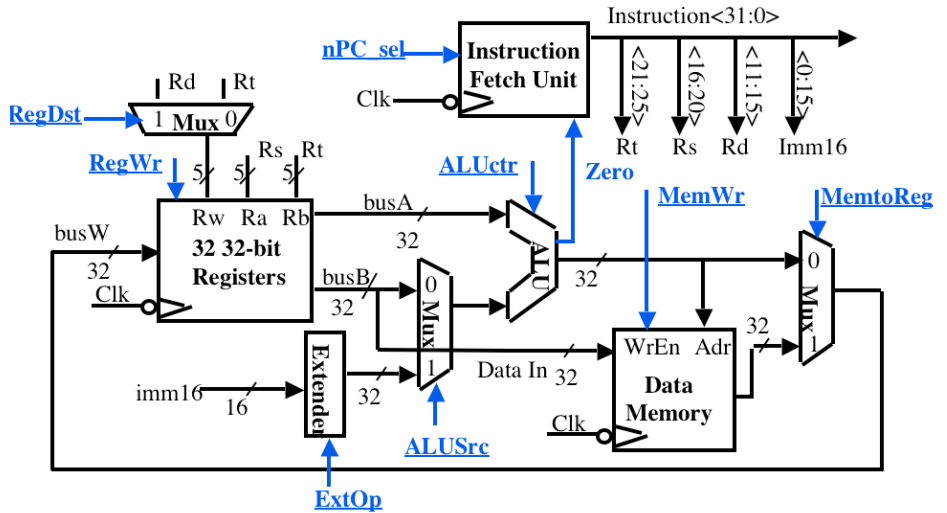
Instruction<31:0>

nPC_sel

Instruction Fetch Unit

Clk

<21:25>

<16:20>

<11:15>

<0:15>

Rt

Rs

Rd

Imm16

Rd

Rt

RegDst

1

Mux

0

RegWr

5

5

5

Rs

Rt

ALUctr

Zero

MemWr

MemtoReg

busA

Rw

Ra

Rb

busW

32 32-bit Registers

32

ALU

32

0

Mux

1

32

Clk

busB

0

Mux

32

32

1

WrEn

Adr

Extender

Data In

32

imm16

32

Data Memory

16

Clk

ALUSrc

ExtOp